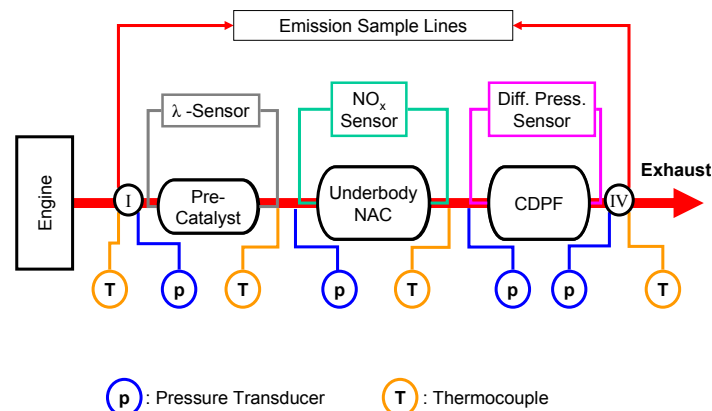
Emission Sample Lines

$\lambda$ -Sensor

$NO_x$ Sensor

Diff. Press. Sensor

Engine

I

Pre-Catalyst

Underbody NAC

CDPF

IV

Exhaust

T

p

T

p

T

p

p

T

p : Pressure Transducer

T : Thermocouple